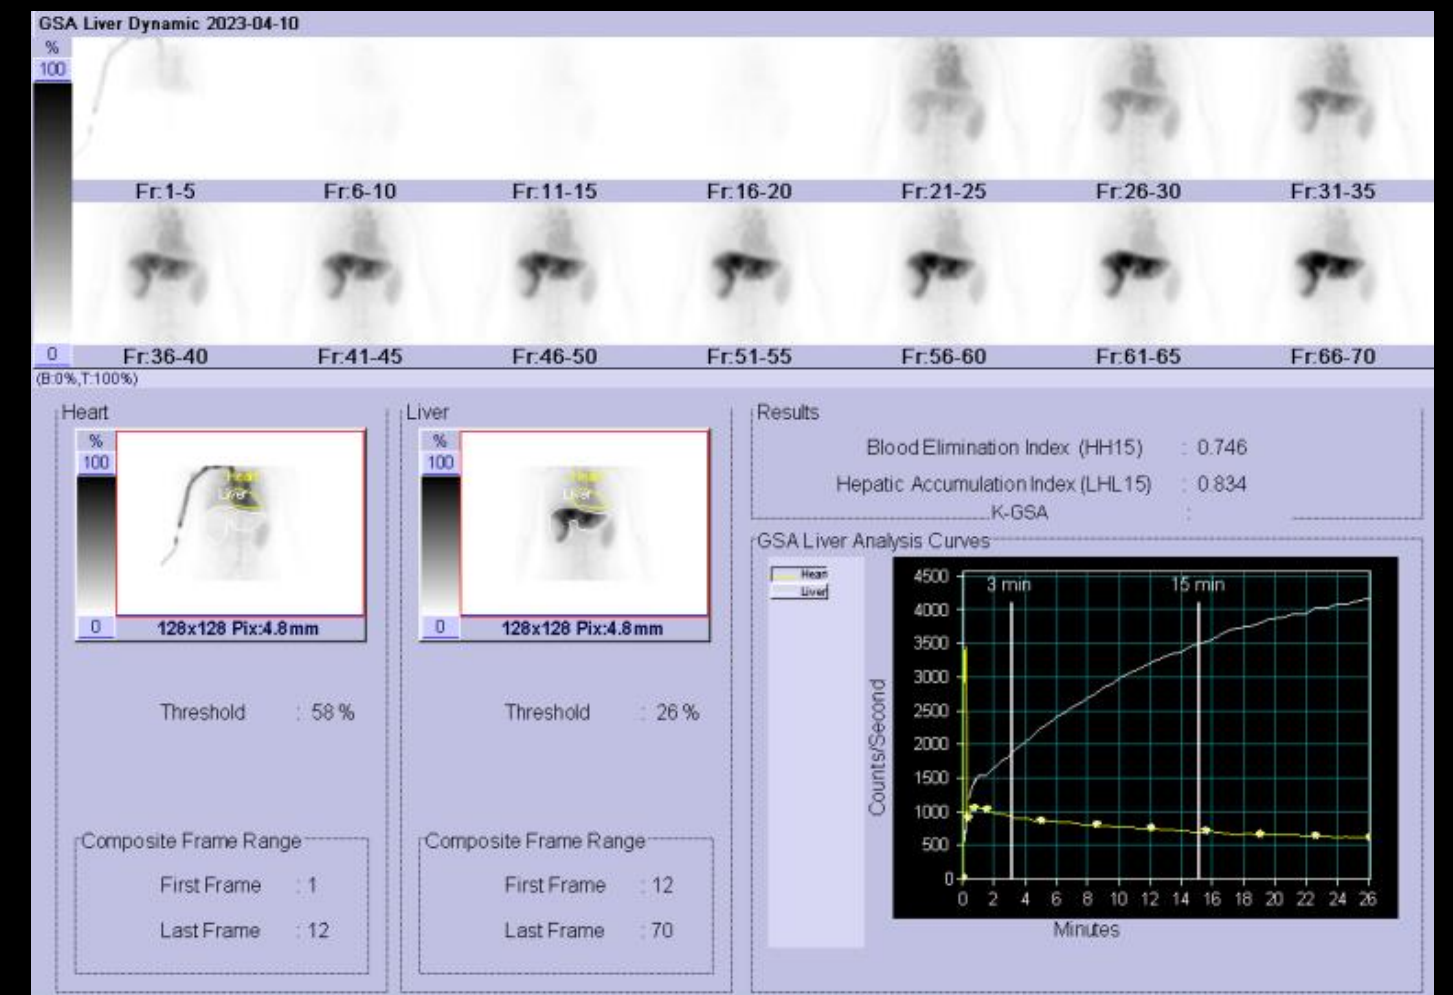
GSA Liver Dynamic 2023-04-10

%
100
0

Fr:1-5
Fr:6-10
Fr:11-15
Fr:16-20
Fr:21-25
Fr:26-30
Fr:31-35

Fr:36-40
Fr:41-45
Fr:46-50
Fr:51-55
Fr:56-60
Fr:61-65
Fr:66-70

(B:0%,T:100%)

Heart

%
100
0
Heart
Liver
128x128 Pix:4.8mm

Threshold : 58 %

Composite Frame Range

First Frame : 1

Last Frame : 12

Liver

%
100
0
Heart
Liver
128x128 Pix:4.8mm

Threshold : 26 %

Composite Frame Range

First Frame : 12

Last Frame : 70

Results

Blood Elimination Index (HH15) : 0.746

Hepatic Accumulation Index (LHL15) : 0.834

K-GSA :

GSA Liver Analysis Curves

Heart
Liver

4500
4000
3500
3000
2500
2000
1500
1000
500
0

3 min
15 min

Counts/Second

0 2 4 6 8 10 12 14 16 18 20 22 24 26

Minutes